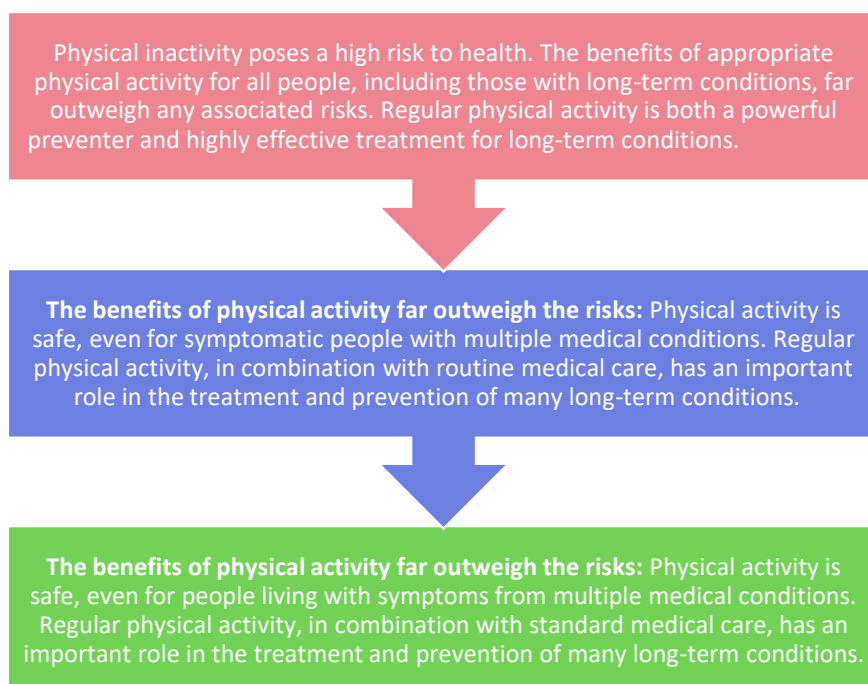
Physical inactivity poses a high risk to health. The benefits of appropriate physical activity for all people, including those with long-term conditions, far outweigh any associated risks. Regular physical activity is both a powerful preventer and highly effective treatment for long-term conditions.

**The benefits of physical activity far outweigh the risks:** Physical activity is safe, even for symptomatic people with multiple medical conditions. Regular physical activity, in combination with routine medical care, has an important role in the treatment and prevention of many long-term conditions.

**The benefits of physical activity far outweigh the risks:** Physical activity is safe, even for people living with symptoms from multiple medical conditions. Regular physical activity, in combination with standard medical care, has an important role in the treatment and prevention of many long-term conditions.